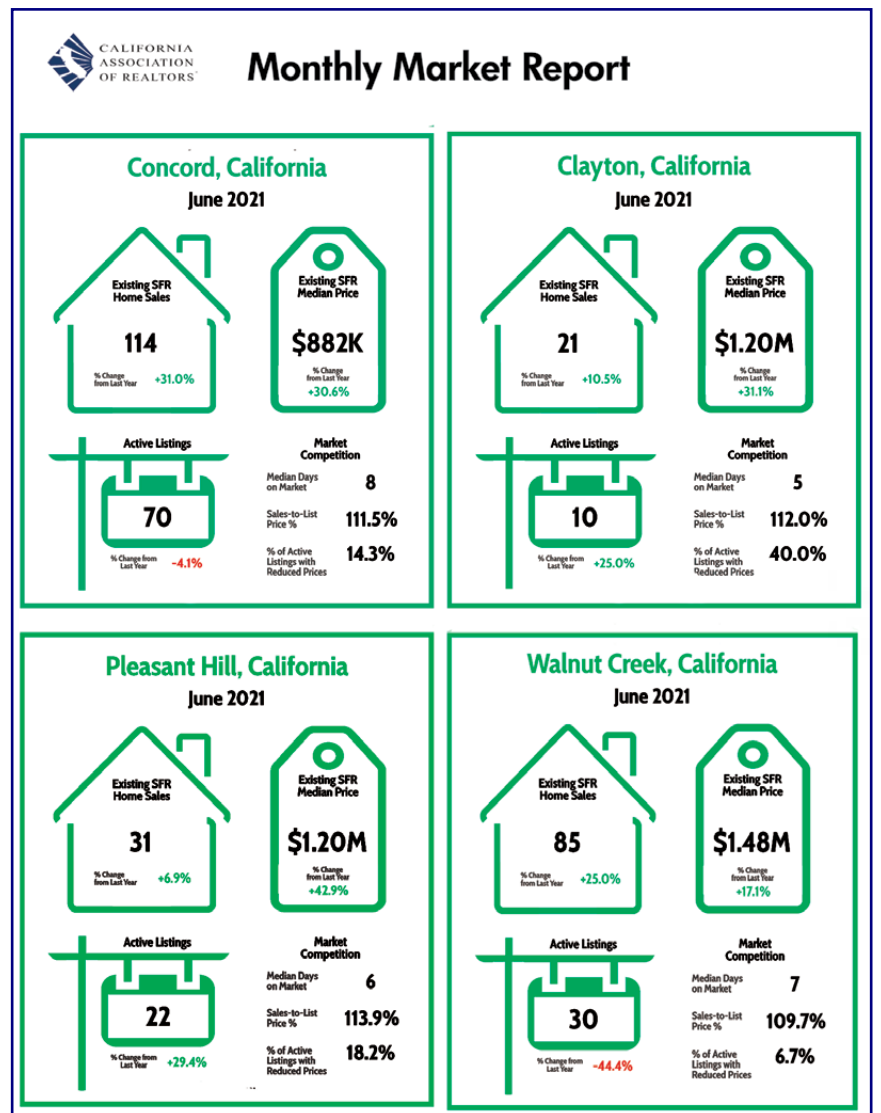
CALIFORNIA ASSOCIATION OF REALTORS®

Monthly Market Report

Concord, California

June 2021

Existing SFR Home Sales

114

% Change from Last Year +31.0%

Existing SFR Median Price

$882K

% Change from Last Year +30.6%

Active Listings

70

% Change from Last Year -4.1%

Market Competition

Median Days on Market 8

Sales-to-List Price % 111.5%

% of Active Listings with Reduced Prices 14.3%

Clayton, California

June 2021

Existing SFR Home Sales

21

% Change from Last Year +10.5%

Existing SFR Median Price

$1.20M

% Change from Last Year +31.1%

Active Listings

10

% Change from Last Year +25.0%

Market Competition

Median Days on Market 5

Sales-to-List Price % 112.0%

% of Active Listings with Reduced Prices 40.0%

Pleasant Hill, California

June 2021

Existing SFR Home Sales

31

% Change from Last Year +6.9%

Existing SFR Median Price

$1.20M

% Change from Last Year +42.9%

Active Listings

22

% Change from Last Year +29.4%

Market Competition

Median Days on Market 6

Sales-to-List Price % 113.9%

% of Active Listings with Reduced Prices 18.2%

Walnut Creek, California

June 2021

Existing SFR Home Sales

85

% Change from Last Year +25.0%

Existing SFR Median Price

$1.48M

% Change from Last Year +17.1%

Active Listings

30

% Change from Last Year -44.4%

Market Competition

Median Days on Market 7

Sales-to-List Price % 109.7%

% of Active Listings with Reduced Prices 6.7%